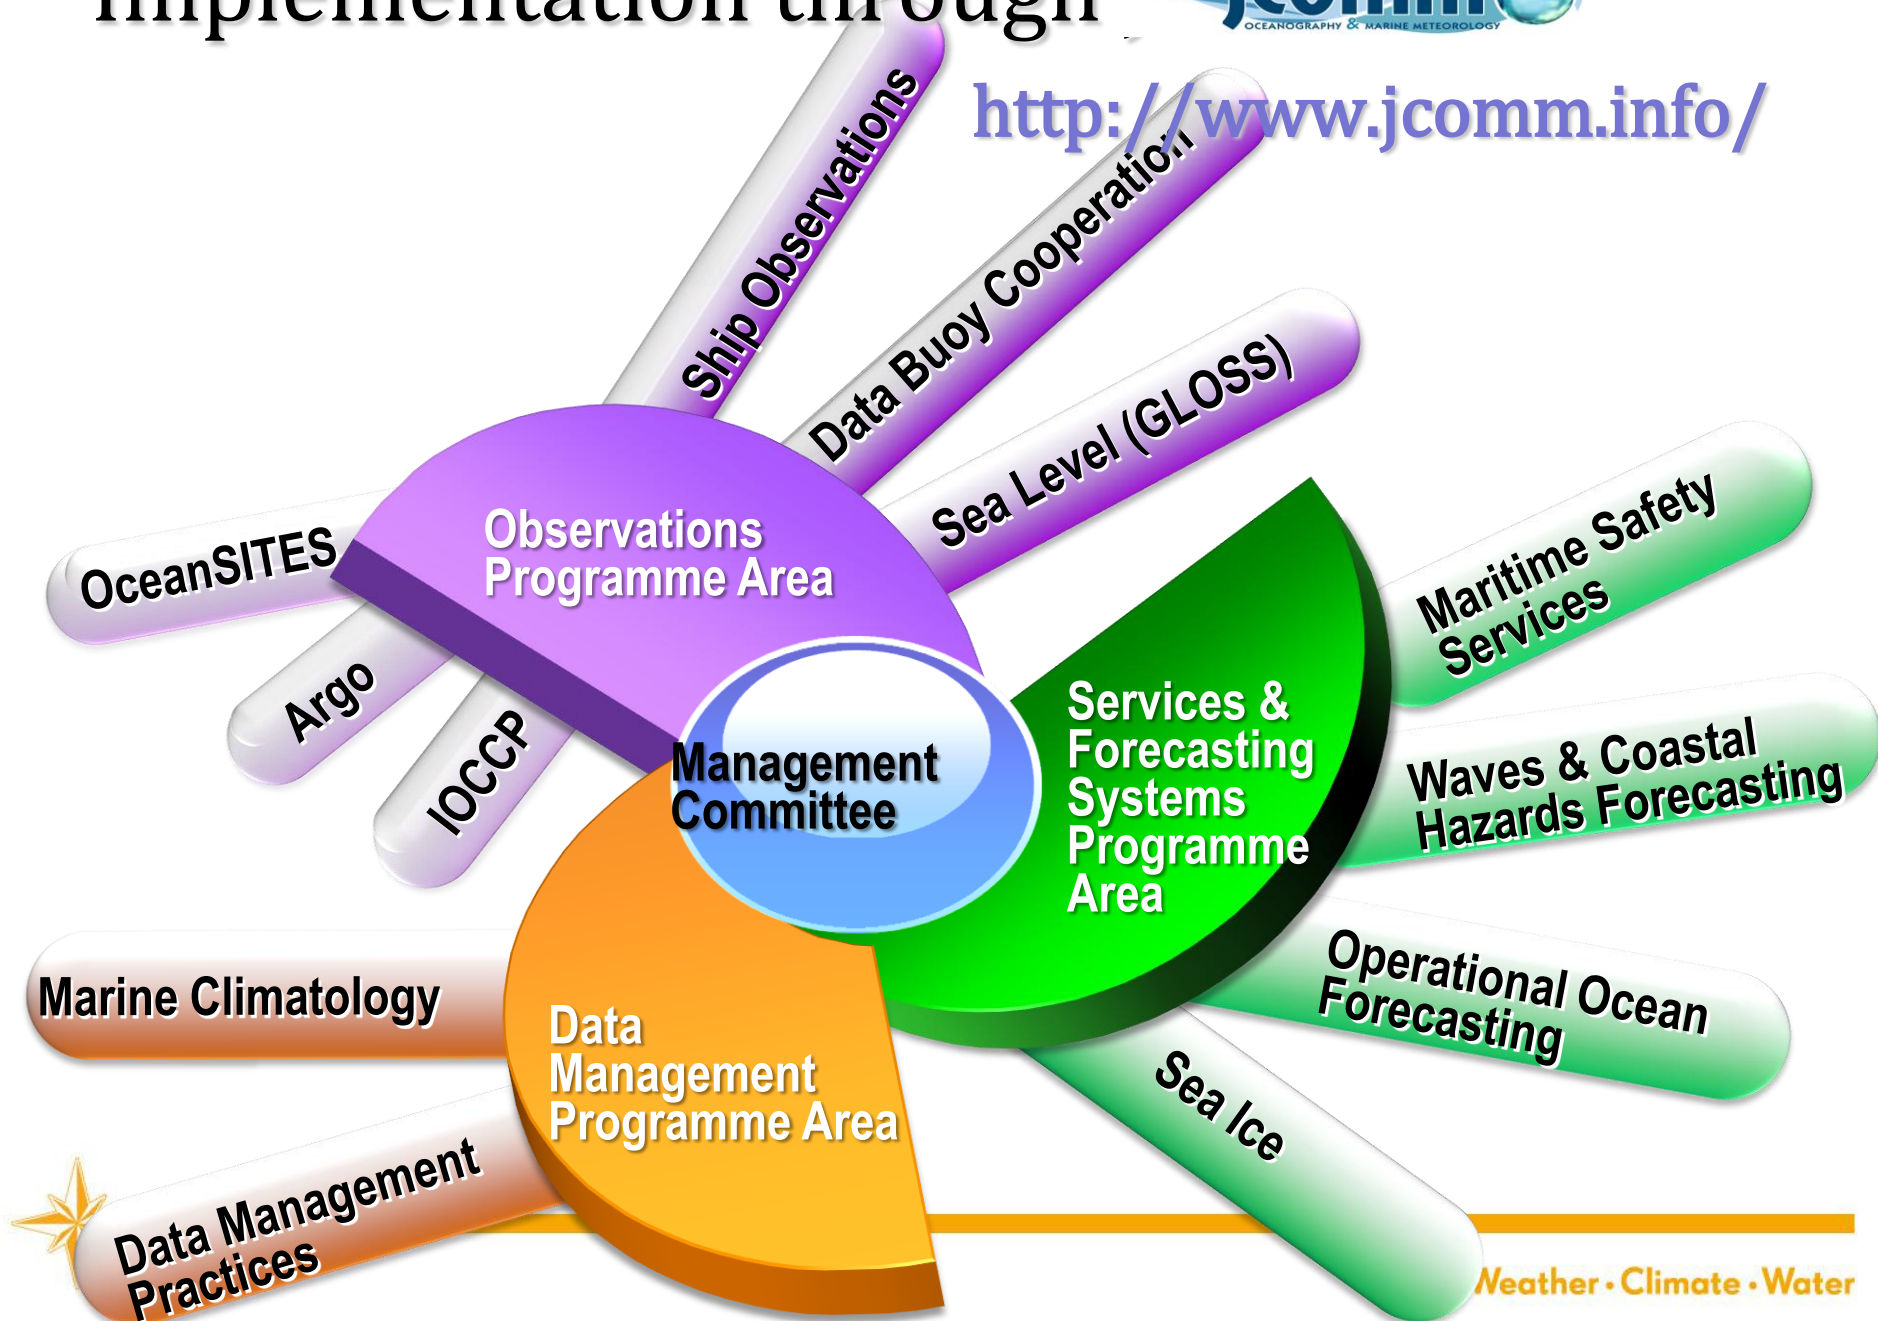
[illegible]

OCEANOGRAPHY & MARINE METEOROLOGY

http://www.jcomm.info/

Ship Observations

Data Buoy Cooperation

Sea Level (GLOSS)

OceanSITES

Argo

IOCCP

Observations Programme Area

Management Committee

Services & Forecasting Systems Programme Area

Maritime Safety Services

Waves & Coastal Hazards Forecasting

Operational Ocean Forecasting

Sea Ice

Marine Climatology

Data Management Practices

Data Management Programme Area

Weather • Climate • Water